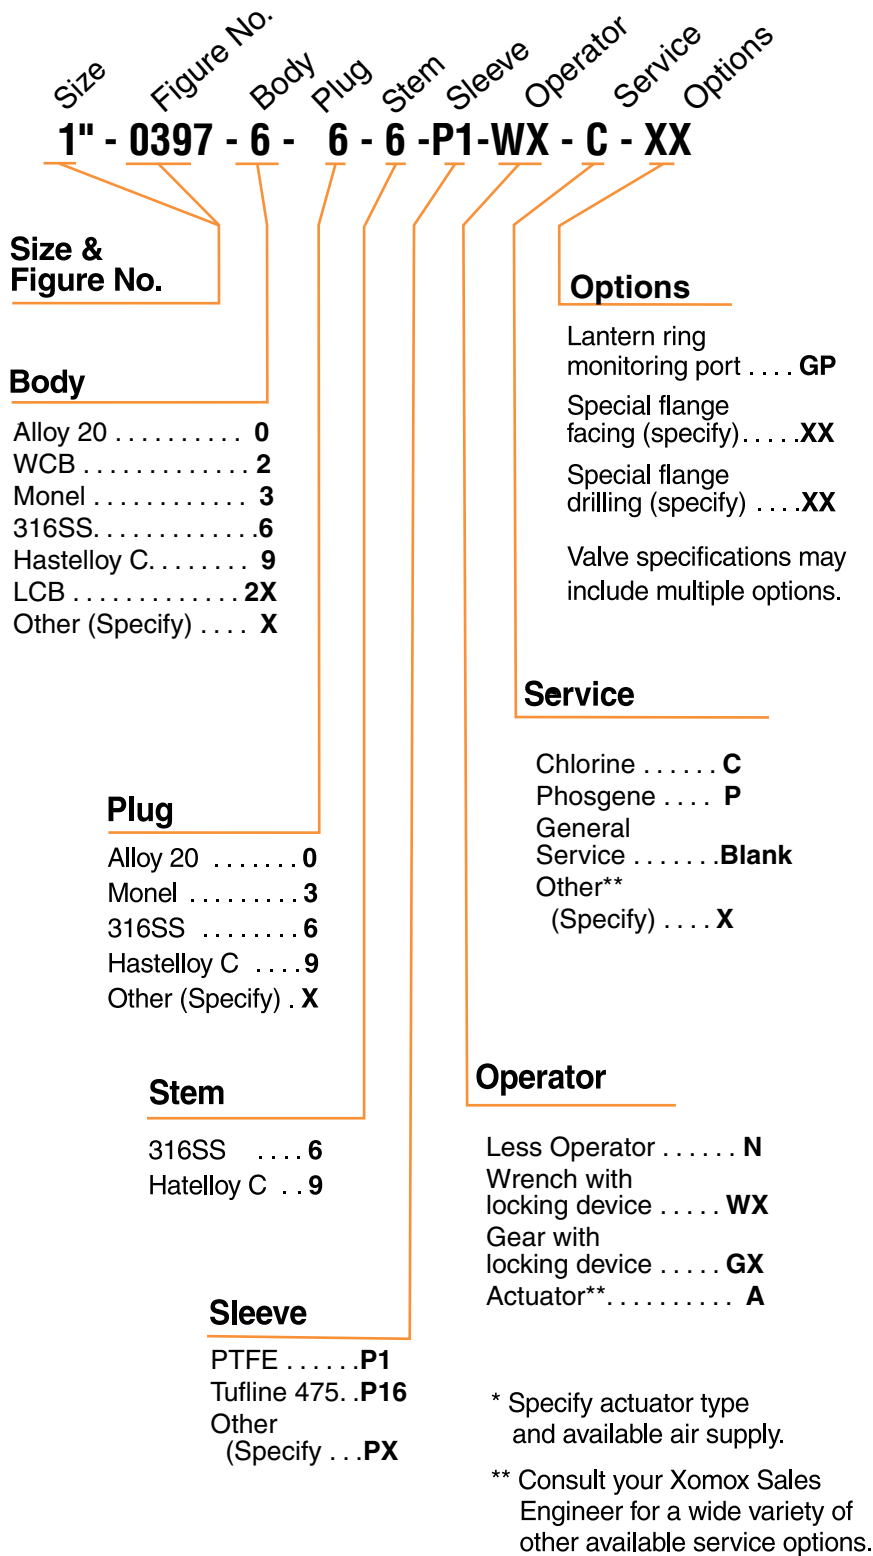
Size Figure No. Body Plug Stem Sleeve Operator Service Options

1" - 0397 - 6 - 6 - 6 -P1-WX - C - XX

Size & Figure No.

Options

Lantern ring monitoring port . . . . GP

Special flange facing (specify) . . . . .XX

Special flange drilling (specify) . . . .XX

Valve specifications may include multiple options.

Body

Alloy 20 . . . . . . . . . . 0
WCB . . . . . . . . . . . . . 2
Monel . . . . . . . . . . . . 3
316SS. . . . . . . . . . . . .6
Hastelloy C. . . . . . . . 9
LCB . . . . . . . . . . . . . 2X
Other (Specify) . . . . X

Service

Chlorine . . . . . . C
Phosgene . . . . P
General Service . . . . . . .Blank
Other** (Specify) . . . . X

Plug

Alloy 20 . . . . . . . 0
Monel . . . . . . . . . 3
316SS . . . . . . . . 6
Hastelloy C . . . . 9
Other (Specify) . X

Operator

Stem

316SS . . . . 6
Hatelloy C . . 9

Less Operator . . . . . . N
Wrench with locking device . . . . . WX
Gear with locking device . . . . . GX
Actuator**. . . . . . . . . . A

Sleeve

PTFE . . . . . .P1
Tufline 475. .P16
Other (Specify . . .PX

* Specify actuator type and available air supply.

** Consult your Xomox Sales Engineer for a wide variety of other available service options.